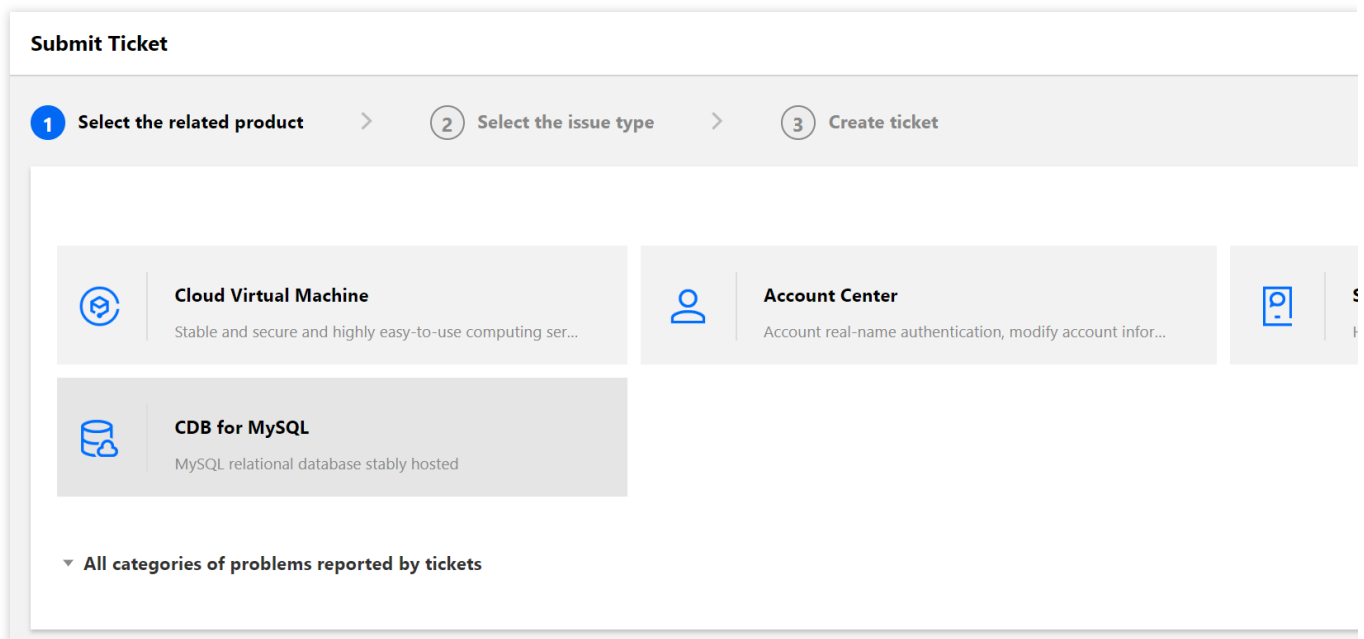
Submit Ticket

1 Select the related product

2 Select the issue type

3 Create ticket

Cloud Virtual Machine
Stable and secure and highly easy-to-use computing ser...

Account Center
Account real-name authentication, modify account infor...

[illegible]

CDB for MySQL
MySQL relational database stably hosted

All categories of problems reported by tickets